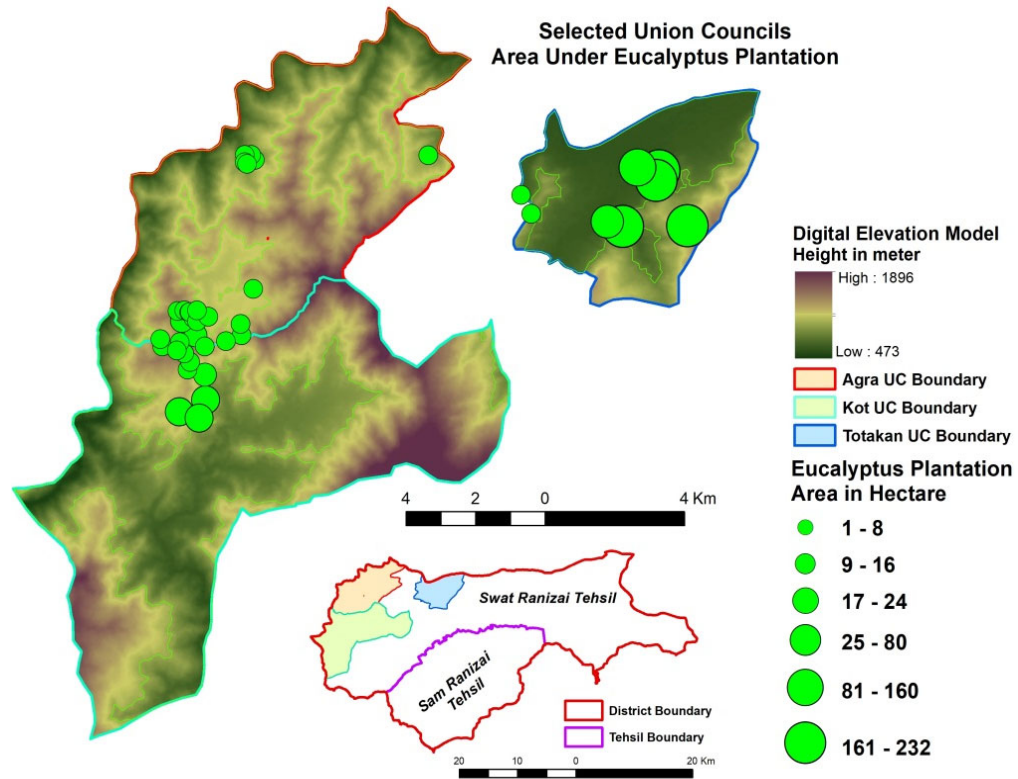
Selected Union Councils
Area Under Eucalyptus Plantation

Digital Elevation Model
Height in meter
High : 1896
Low : 473

Agra UC Boundary
Kot UC Boundary
Totakan UC Boundary

Eucalyptus Plantation
Area in Hectare
1 - 8
9 - 16
17 - 24
25 - 80
81 - 160
161 - 232

4 2 0 4 Km

Swat Ranizai Tehsil
Sam Ranizai Tehsil
District Boundary
Tehsil Boundary
20 10 0 20 Km